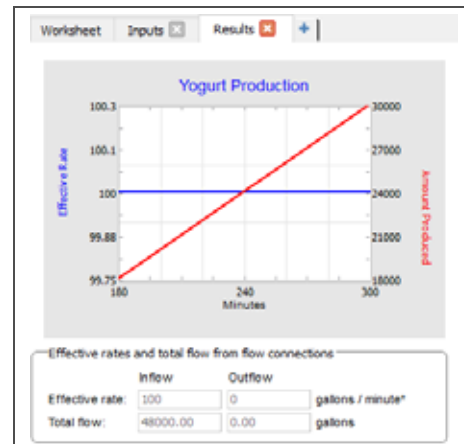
Worksheet Inputs Results +

Yogurt Production

100.3
100.1
100
99.88
99.75

Effective Rate

30000
27000
24000
21000
18000

Amount Produced

180 240 300
Minutes

Effective rates and total flow from flow connections

| | Inflow | Outflow | |
|---|---|---|---|
| Effective rate: | 100 | 0 | gallons / minute* |
| Total flow: | 48000.00 | 0.00 | gallons |